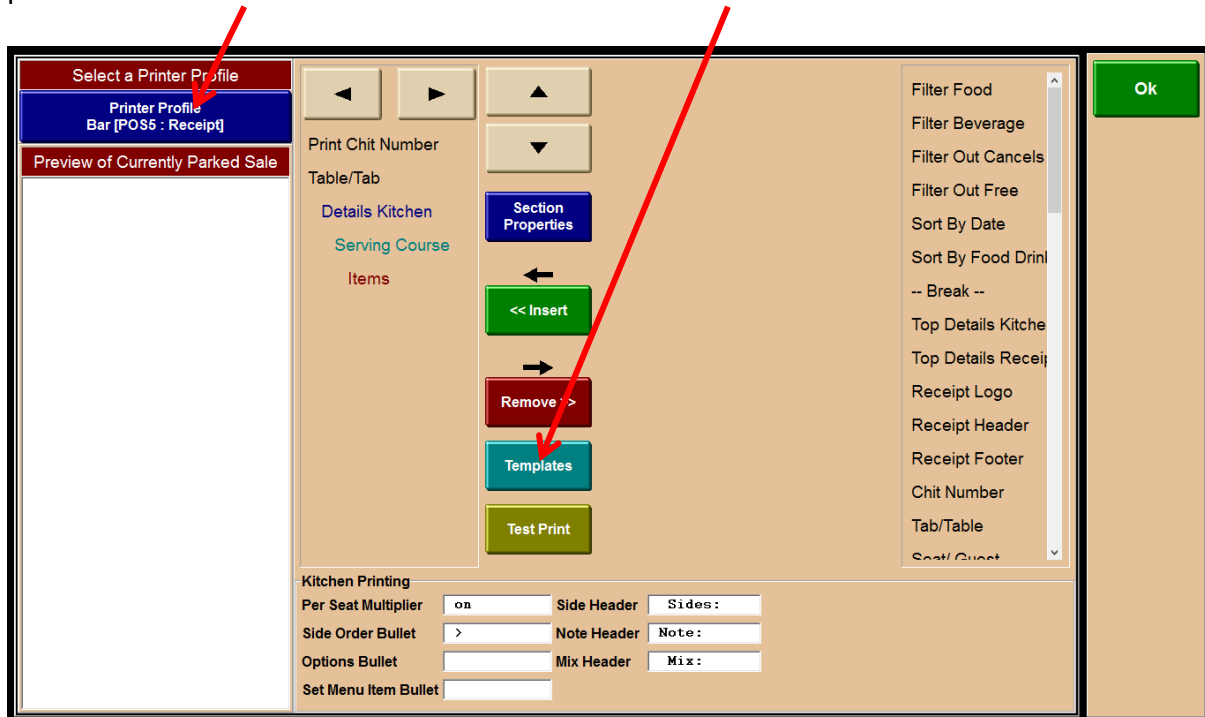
Select a Printer Profile

Printer Profile
Bar [POS5 : Receipt]

Preview of Currently Parked Sale

Print Chit Number

Table/Tab

Details Kitchen

Serving Course

Items

Section Properties

<< Insert

Remove >>

Templates

Test Print

Filter Food

Filter Beverage

Filter Out Cancels

Filter Out Free

Sort By Date

Sort By Food Drinl

-- Break --

Top Details Kitche

Top Details Receip

Receipt Logo

Receipt Header

Receipt Footer

Chit Number

Tab/Table

Seat/ Guest

Ok

Kitchen Printing

Per Seat Multiplier on

Side Header Sides:

Side Order Bullet >

Note Header Note:

Options Bullet

Mix Header Mix:

Set Menu Item Bullet